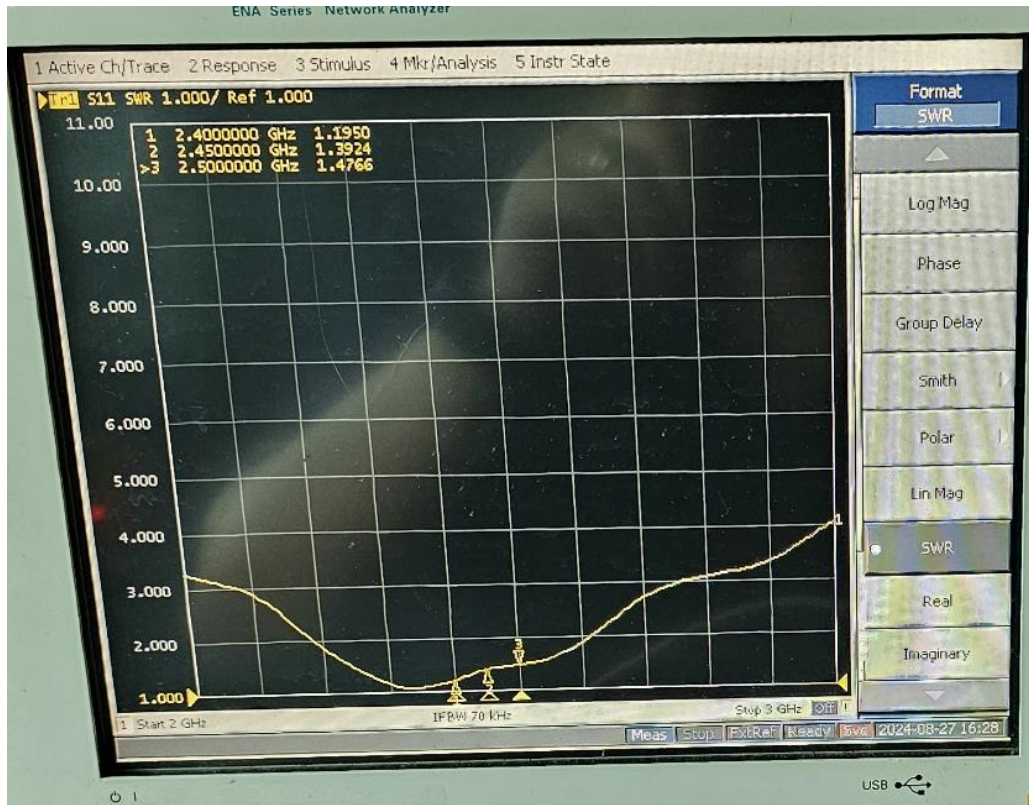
ENA Series Network Analyzer

1 Active Ch/Trace 2 Response 3 Stimulus 4 Mkr/Analysis 5 Instr State

Tr1 S11 SWR 1.000/ Ref 1.000

11.00
10.00
9.000
8.000
7.000
6.000
5.000
4.000
3.000
2.000
1.000

1 2.4000000 GHz 1.1950
2 2.4500000 GHz 1.3924
>3 2.5000000 GHz 1.4766

1
2
3

1 Start 2 GHz IFBW 70 kHz Stop 3 GHz Off

Meas Stop ExtRef Ready Svc 2024-08-27 16:28

Format
SWR
Log Mag
Phase
Group Delay
Smith
Polar
Lin Mag
SWR
Real
Imaginary

USB